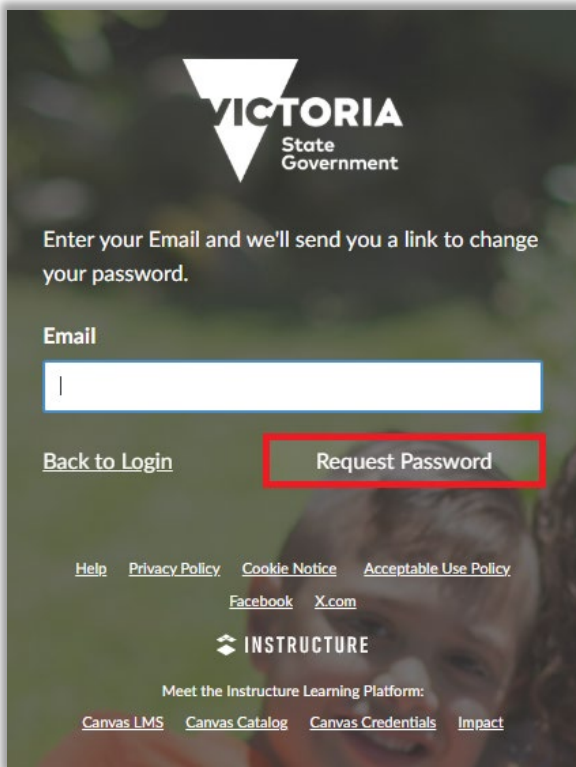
VICTORIA
State
Government

Enter your Email and we'll send you a link to change your password.

Email

Back to Login

Request Password

Help Privacy Policy Cookie Notice Acceptable Use Policy
Facebook X.com

INSTRUCTURE

Meet the Instructure Learning Platform:
Canvas LMS Canvas Catalog Canvas Credentials Impact